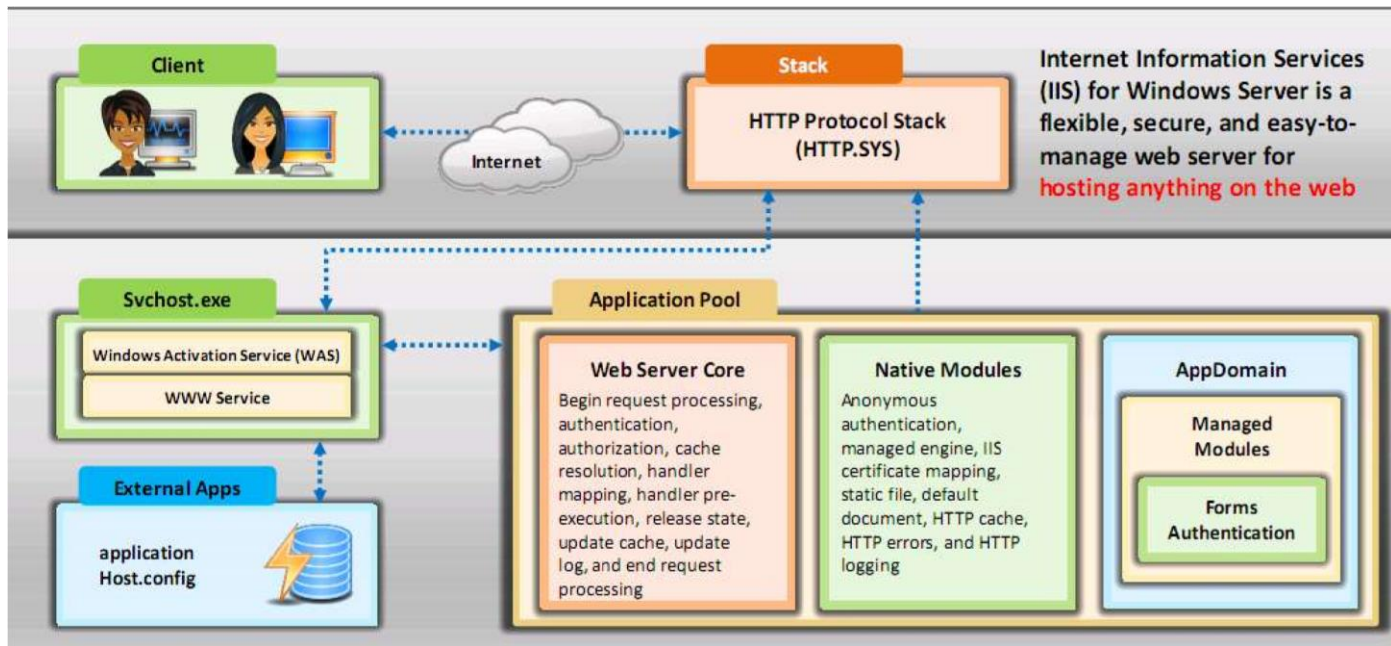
Client

Internet

Stack

HTTP Protocol Stack (HTTP.SYS)

Internet Information Services (IIS) for Windows Server is a flexible, secure, and easy-to-manage web server for hosting anything on the web

Svchost.exe

Windows Activation Service (WAS)

WWW Service

External Apps

application Host.config

Application Pool

Web Server Core

Begin request processing, authentication, authorization, cache resolution, handler mapping, handler pre-execution, release state, update cache, update log, and end request processing

Native Modules

Anonymous authentication, managed engine, IIS certificate mapping, static file, default document, HTTP cache, HTTP errors, and HTTP logging

AppDomain

Managed Modules

Forms Authentication